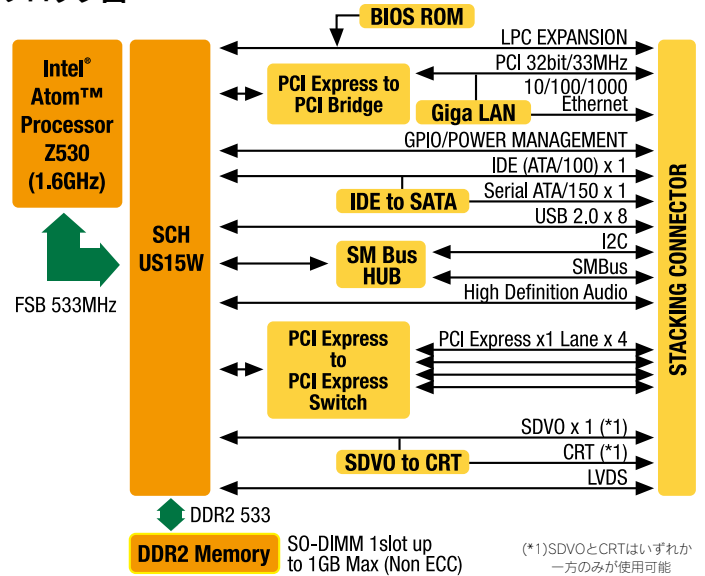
BIOS ROM

Intel® Atom™ Processor Z530 (1.6GHz)

FSB 533MHz

SCH US15W

LPC EXPANSION

PCI Express to PCI Bridge

PCI 32bit/33MHz

10/100/1000 Ethernet

Giga LAN

GPIO/POWER MANAGEMENT

IDE (ATA/100) x 1

IDE to SATA

Serial ATA/150 x 1

USB 2.0 x 8

SM Bus HUB

I2C

SMBus

High Definition Audio

PCI Express to PCI Express Switch

PCI Express x1 Lane x 4

SDVO x 1 (*1)

SDVO to CRT

CRT (*1)

LVDS

STACKING CONNECTOR

DDR2 533

DDR2 Memory

SO-DIMM 1slot up to 1GB Max (Non ECC)

(*1)SDVOとCRTはいずれか一方のみが使用可能